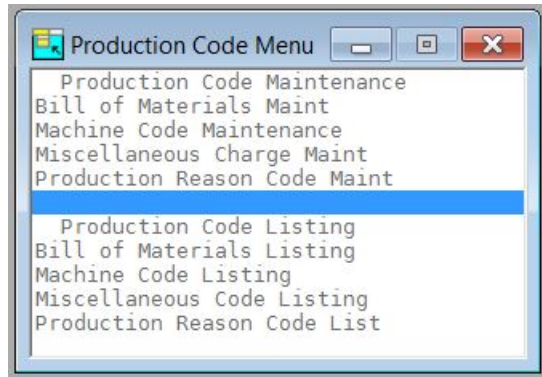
Production Code Menu

Production Code Maintenance
Bill of Materials Maint
Machine Code Maintenance
Miscellaneous Charge Maint
Production Reason Code Maint

Production Code Listing
Bill of Materials Listing
Machine Code Listing
Miscellaneous Code Listing
Production Reason Code List